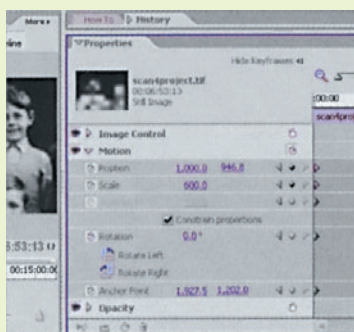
More
ine
How To | History
Properties
Hide Keyframes
scan4project.tif
00:06:53:13
Still Image
00:00
scan4projec
Image Control
Motion
Position 1,000.0 946.8
Scale 600.0
Constrain proportions
Rotation 0.0°
Rotate Left
Rotate Right
Anchor Point 1,927.5 1,202.0
Opacity
6:53:13
00:15:00:0